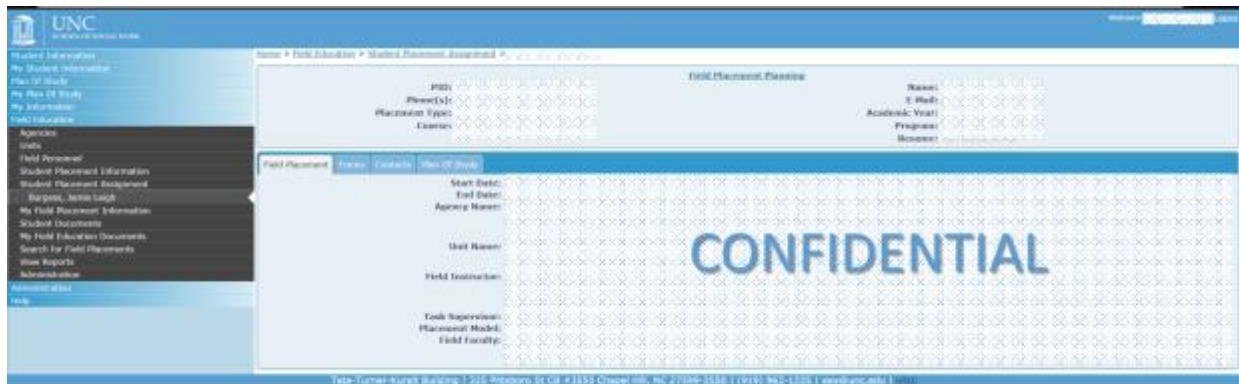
UNC
SCHOOL OF SOCIAL WORK

Welcome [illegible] Logout

Student Information
My Student Information
Plan Of Study
My Plan Of Study
My Information
Field Education
Agencies
Units
Field Personnel
Student Placement Information
Student Placement Assignment
Burgess, Jamie Leigh
My Field Placement Information
Student Documents
My Field Education Documents
Search For Field Placements
View Reports
Administration
Administration
Help

Home > Field Education > Student Placement Assignment > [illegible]

Field Placement Planning

PID:
Phone(s):
Placement Type:
Courses:

Name:
E-Mail:
Academic Year:
Program:
Resume:

Field Placement | Forms | Contacts | Plan Of Study

Start Date:
End Date:
Agency Name:

Unit Name:

Field Instructor:

Task Supervisor:
Placement Model:
Field Faculty:

CONFIDENTIAL

Tate-Turner-Kuralt Building | 325 Pittsboro St CB #3550 Chapel Hill, NC 27599-3550 | (919) 962-1225 | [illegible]